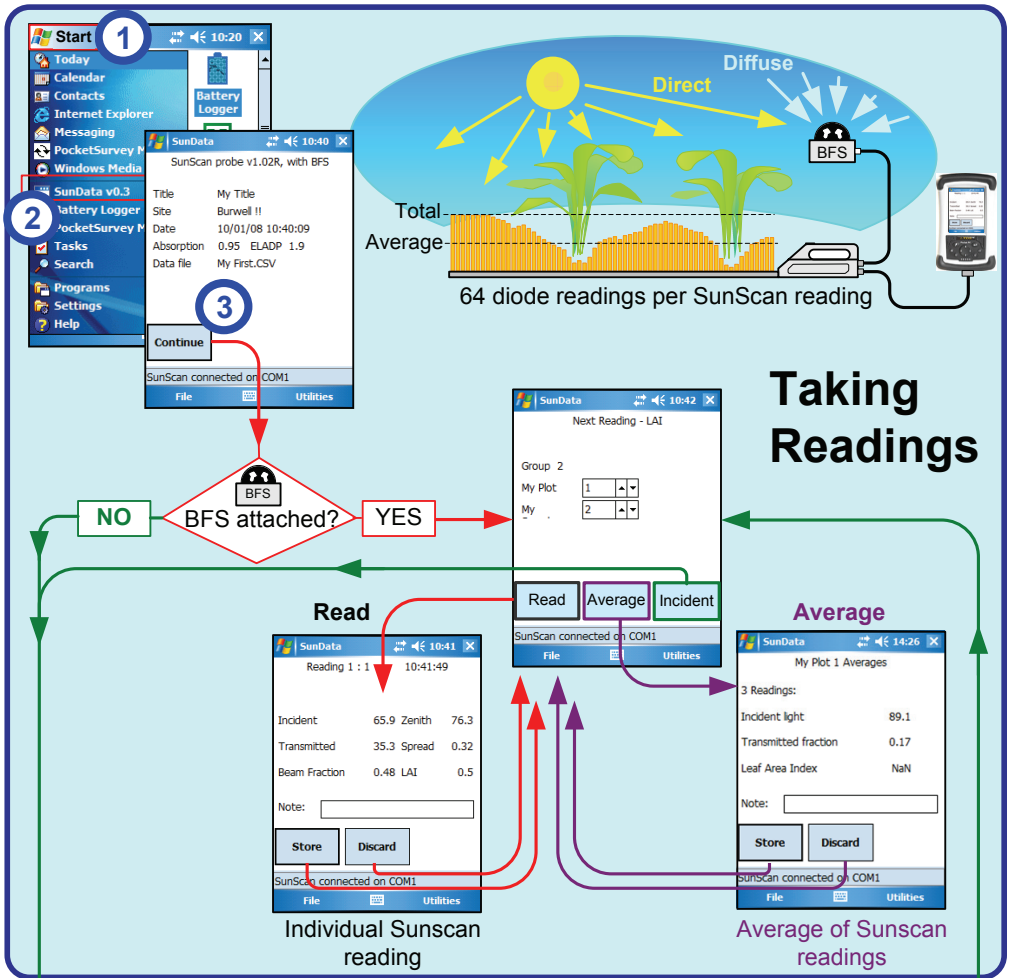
Start 1 10:20

Today
Calendar
Contacts
Internet Explorer
Messaging
PocketSurvey M
Windows Media
SunData v0.3
2 Battery Logger
PocketSurvey M
Tasks
Search
Programs
Settings
Help

Battery Logger

SunData 10:40
SunScan probe v1.02R, with BFS
Title My Title
Site Burwell !!
Date 10/01/08 10:40:09
Absorption 0.95 ELADP 1.9
Data file My First.CSV
3
Continue
SunScan connected on COM1
File Utilities

Direct
Diffuse
BFS
Total
Average
64 diode readings per SunScan reading

Taking Readings

BFS
NO BFS attached? YES

SunData 10:42
Next Reading - LAI
Group 2
My Plot 1
My 2
Read Average Incident
SunScan connected on COM1
File Utilities

Read
SunData 10:41
Reading 1 : 1 10:41:49
Incident 65.9 Zenith 76.3
Transmitted 35.3 Spread 0.32
Beam Fraction 0.48 LAI 0.5
Note:
Store Discard
SunScan connected on COM1
File Utilities
Individual Sunscan reading

Average
SunData 14:26
My Plot 1 Averages
3 Readings:
Incident light 89.1
Transmitted fraction 0.17
Leaf Area Index NaN
Note:
Store Discard
SunScan connected on COM1
File Utilities
Average of Sunscan readings